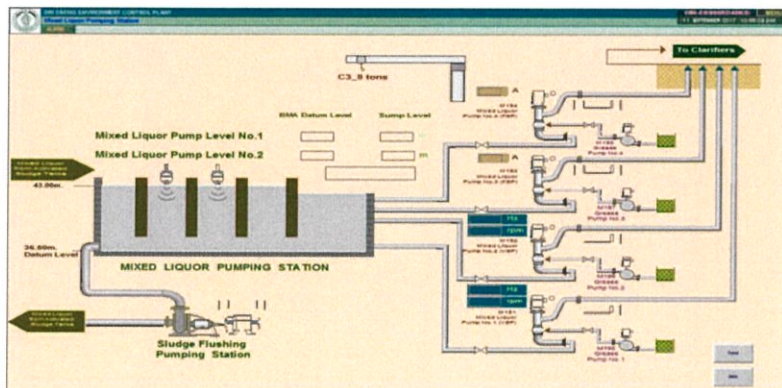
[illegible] ENVIRONMENT CONTROL PLANT
Mixed Liquor Pumping Station
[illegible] SEPTEMBER 2017 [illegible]

To Clarifiers

C3_8 tons

BMA Datum Level
Sump Level

Mixed Liquor Pump Level No.1
Mixed Liquor Pump Level No.2

m

Mixed Liquor from Activated Sludge Tanks
43.00m.

36.60m. Datum Level

MIXED LIQUOR PUMPING STATION

Sludge Flushing Pumping Station

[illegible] Activated Sludge Tanks

A
A
Hz
rpm
Hz
rpm

P-154 Mixed Liquor Pump No.4 (FSP)
P-153 Mixed Liquor Pump No.3 (FSP)
P-152 Mixed Liquor Pump No.2 (VSP)
P-151 Mixed Liquor Pump No.1 (VSP)

M-154 Grease Pump No.4
M-153 Grease Pump No.3
M-152 Grease Pump No.2
M-151 Grease Pump No.1

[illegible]
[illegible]